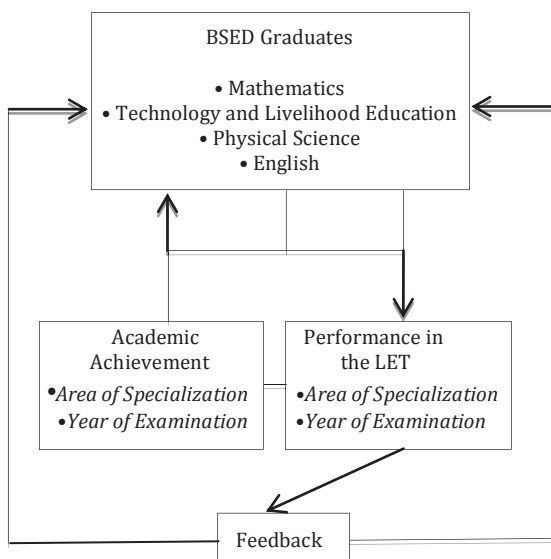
BSED Graduates

• Mathematics
• Technology and Livelihood Education
• Physical Science
• English

Academic Achievement
• *Area of Specialization*
• *Year of Examination*

Performance in the LET
• *Area of Specialization*
• *Year of Examination*

Feedback